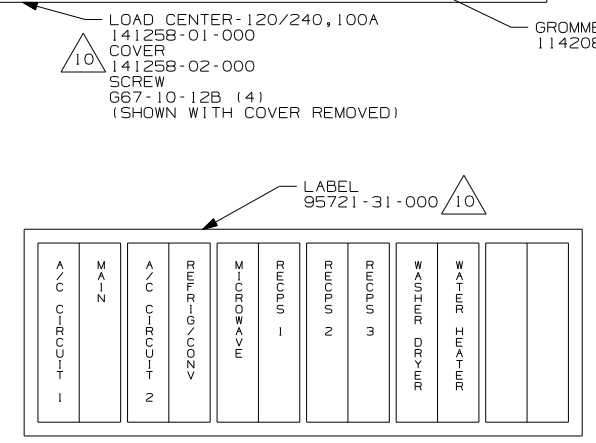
LOAD CENTER-120/240,100A
141258-01-000
COVER
141258-02-000
SCREW
G67-10-12B (4)
(SHOWN WITH COVER REMOVED)

10

GROMME
114208

LABEL
95721-31-000

10

A/C CIRCUIT 1

MAIN

A/C CIRCUIT 2

REFRIG/CONV

MICROWAVE

RECPS 1

RECPS 2

RECPS 3

WASHER DRYER

WATER HEATER